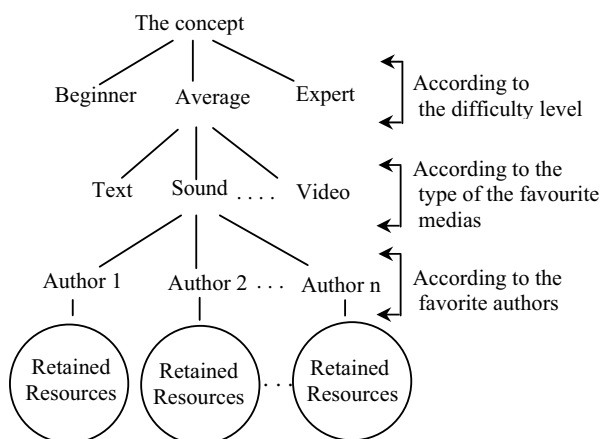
The concept

Beginner Average Expert

According to the difficulty level

Text Sound .... Video

According to the type of the favourite medias

Author 1 Author 2 ... Author n

According to the favorite authors

Retained Resources

Retained Resources

...

Retained Resources